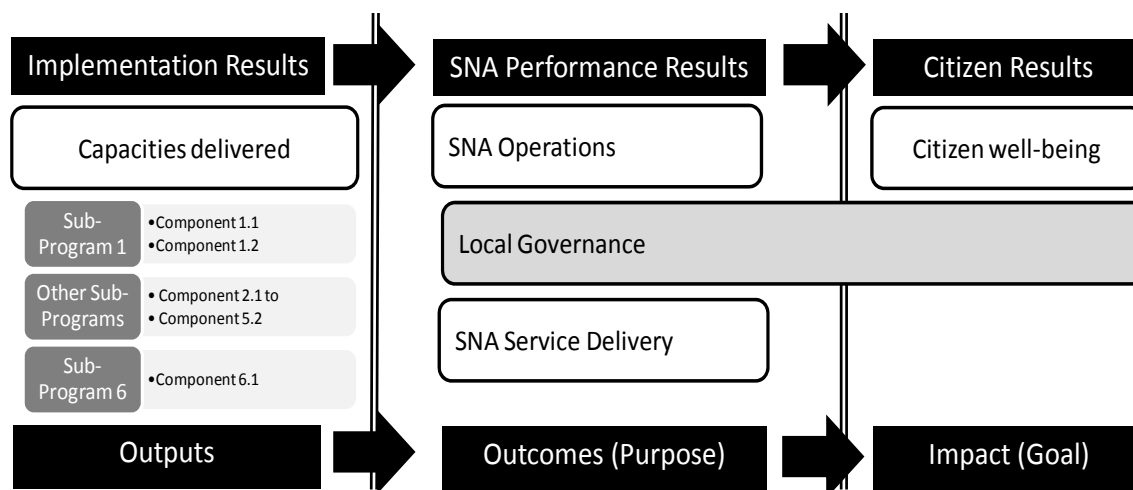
Implementation Results

SNA Performance Results

Citizen Results

Capacities delivered

SNA Operations

Citizen well-being

Sub-Program 1
•Component 1.1
•Component 1.2

Local Governance

Other Sub-Programs
• Component 2.1 to
• Component 5.2

SNA Service Delivery

Sub-Program 6
•Component 6.1

Outputs

Outcomes (Purpose)

Impact (Goal)